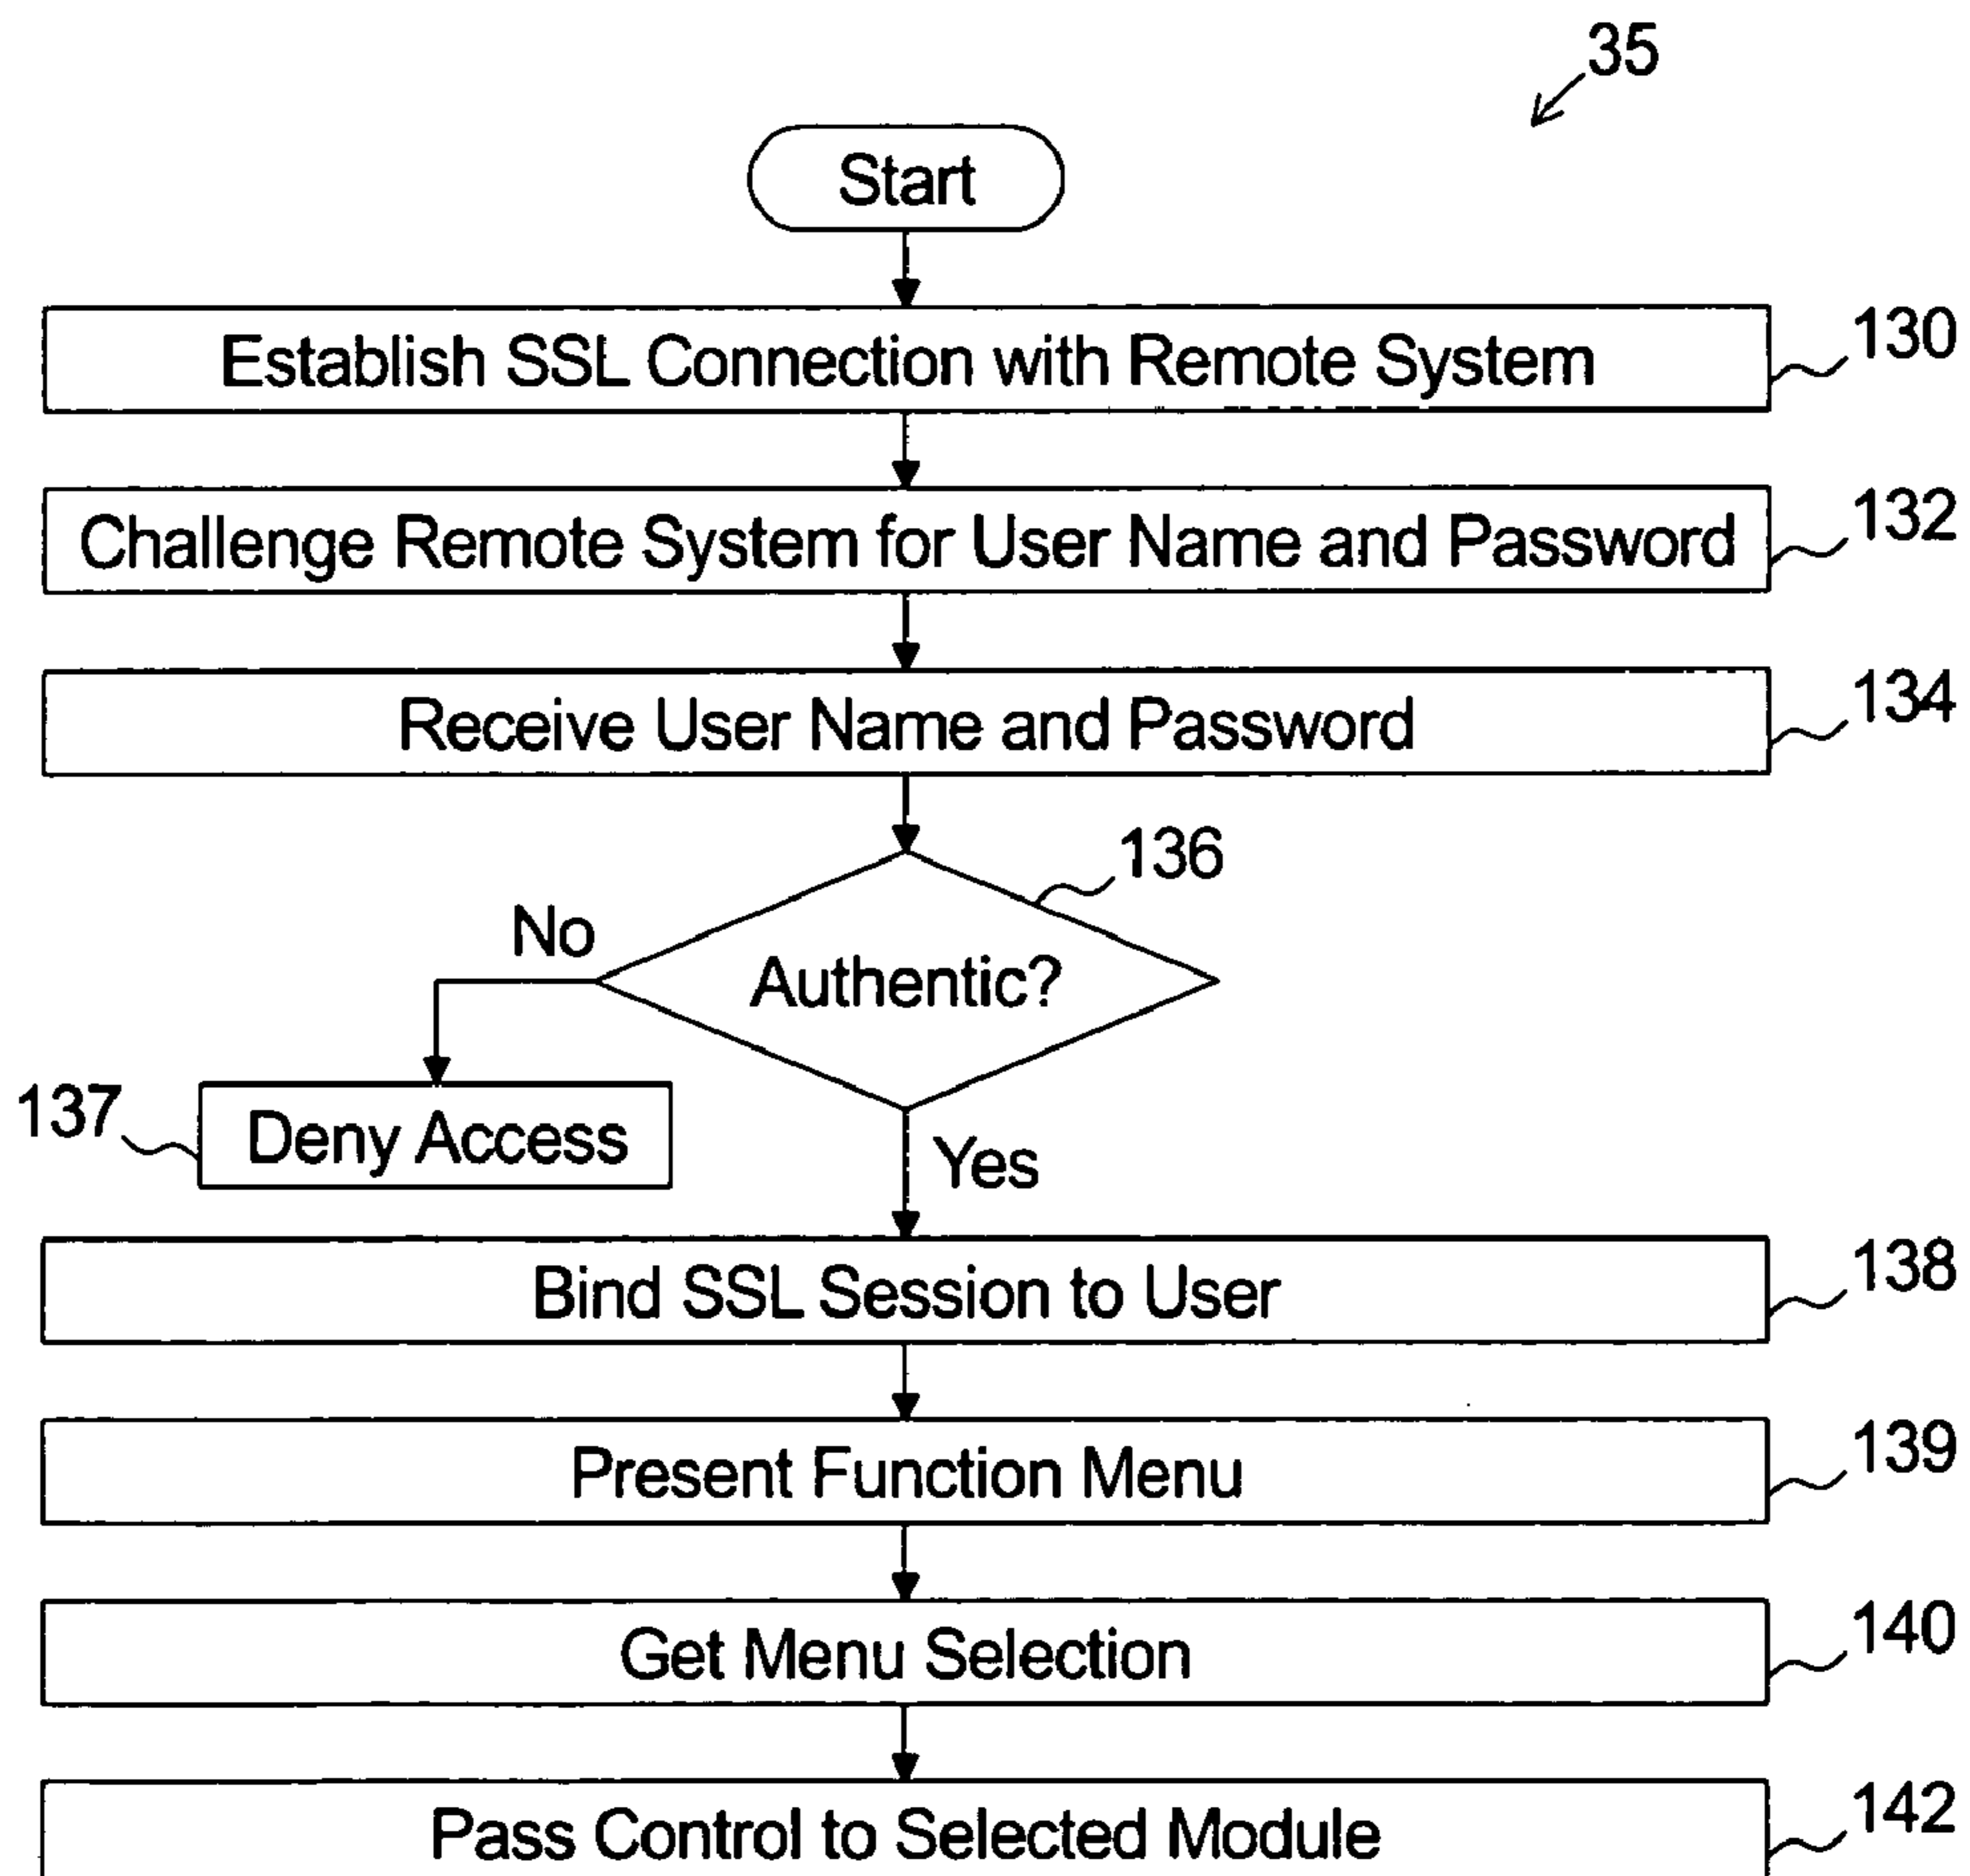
35

Start

Establish SSL Connection with Remote System

130

Challenge Remote System for User Name and Password

132

Receive User Name and Password

134

136

No

Authentic?

137

Deny Access

Yes

Bind SSL Session to User

138

Present Function Menu

139

Get Menu Selection

140

Pass Control to Selected Module

142